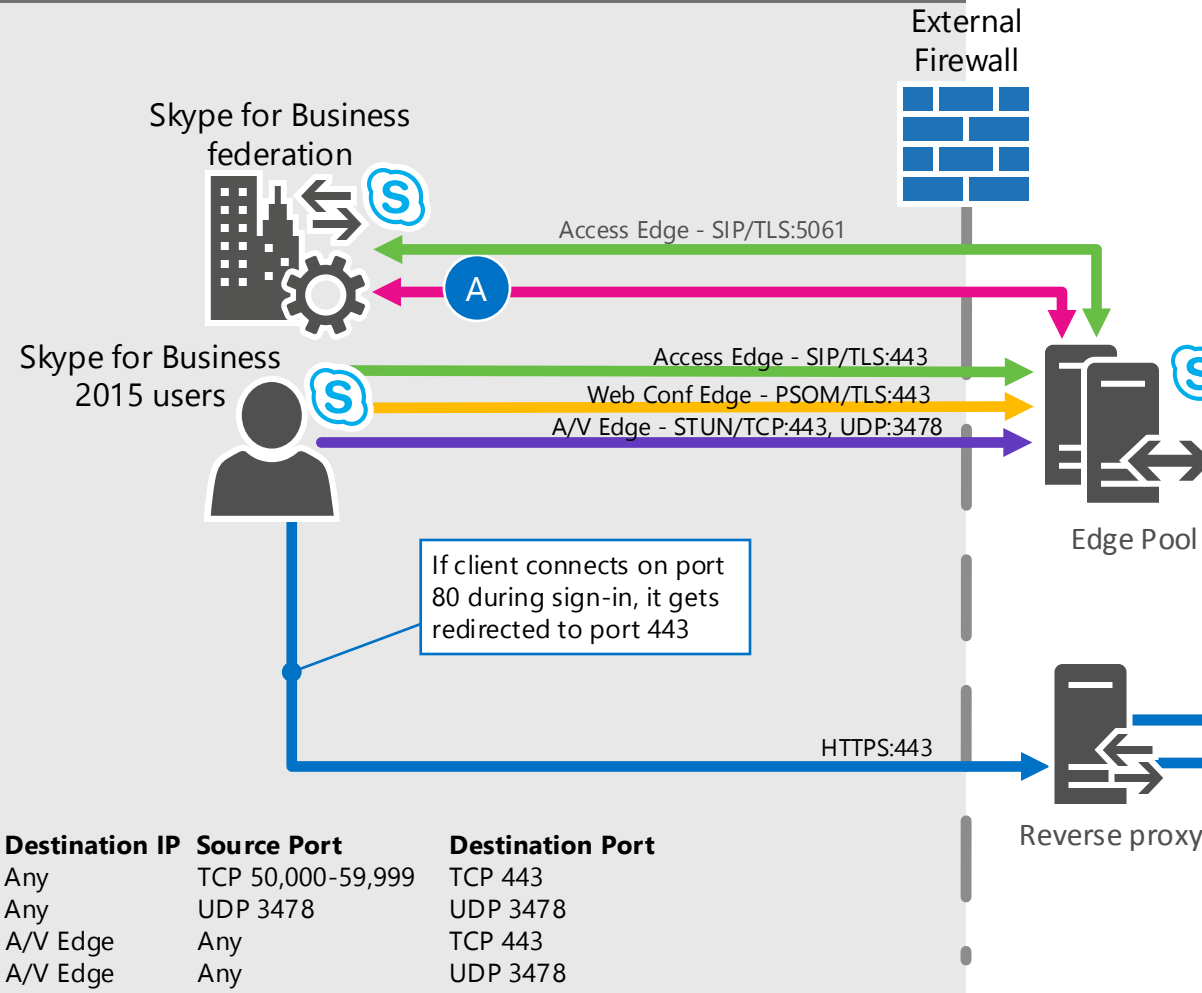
External Firewall

Skype for Business federation

Access Edge - SIP/TLS:5061

A

Skype for Business 2015 users

Access Edge - SIP/TLS:443

Web Conf Edge - PSOM/TLS:443

A/V Edge - STUN/TCP:443, UDP:3478

Edge Pool

If client connects on port 80 during sign-in, it gets redirected to port 443

HTTPS:443

Reverse proxy

| Destination IP | Source Port | Destination Port |
|---|---|---|
| Any | TCP 50,000-59,999 | TCP 443 |
| Any | UDP 3478 | UDP 3478 |
| A/V Edge | Any | TCP 443 |
| A/V Edge | Any | UDP 3478 |